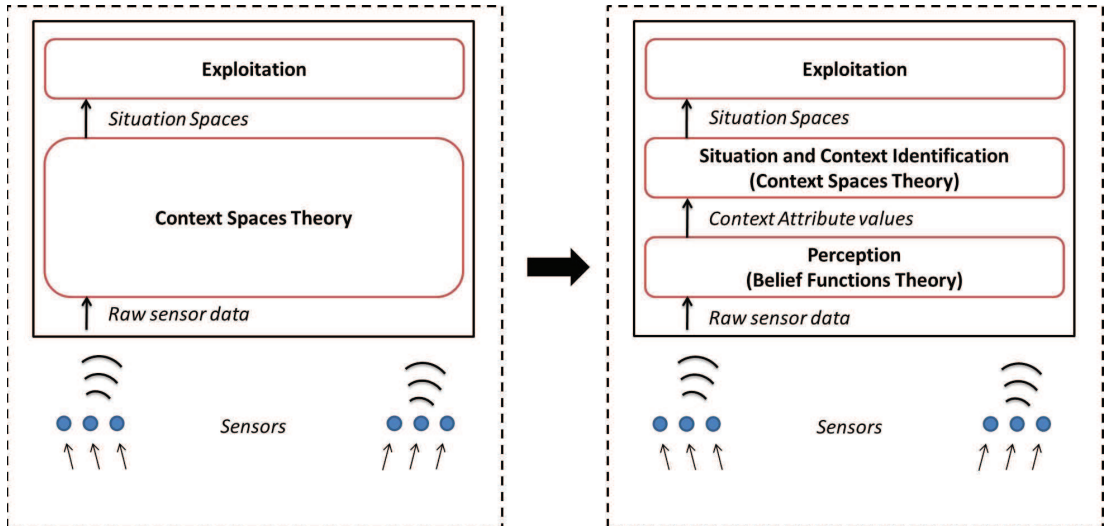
Exploitation

Situation Spaces

Context Spaces Theory

Raw sensor data

Sensors

Exploitation

Situation Spaces

Situation and Context Identification
(Context Spaces Theory)

Context Attribute values

Perception
(Belief Functions Theory)

Raw sensor data

Sensors